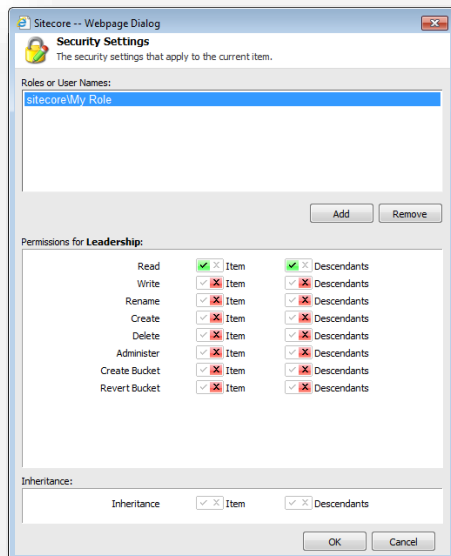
Sitecore -- Webpage Dialog

Security Settings
The security settings that apply to the current item.

Roles or User Names:

sitecore\My Role

Add Remove

Permissions for **Leadership**:

| | | |
|---|---|---|
| Read | Item | Descendants |
| Write | Item | Descendants |
| Rename | Item | Descendants |
| Create | Item | Descendants |
| Delete | Item | Descendants |
| Administer | Item | Descendants |
| Create Bucket | Item | Descendants |
| Revert Bucket | Item | Descendants |

Inheritance:

| | | |
|---|---|---|
| Inheritance | Item | Descendants |

OK Cancel